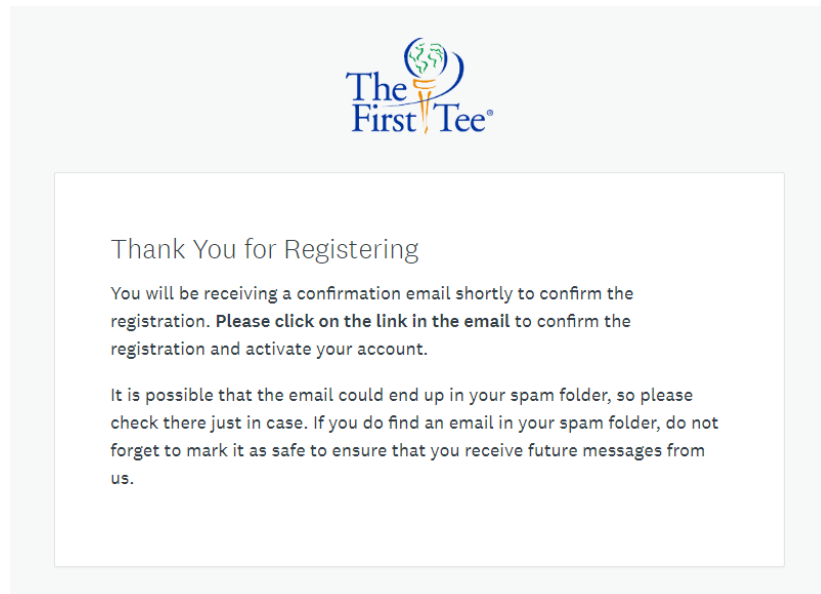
The First Tee®

Thank You for Registering

You will be receiving a confirmation email shortly to confirm the registration. Please click on the link in the email to confirm the registration and activate your account.

It is possible that the email could end up in your spam folder, so please check there just in case. If you do find an email in your spam folder, do not forget to mark it as safe to ensure that you receive future messages from us.